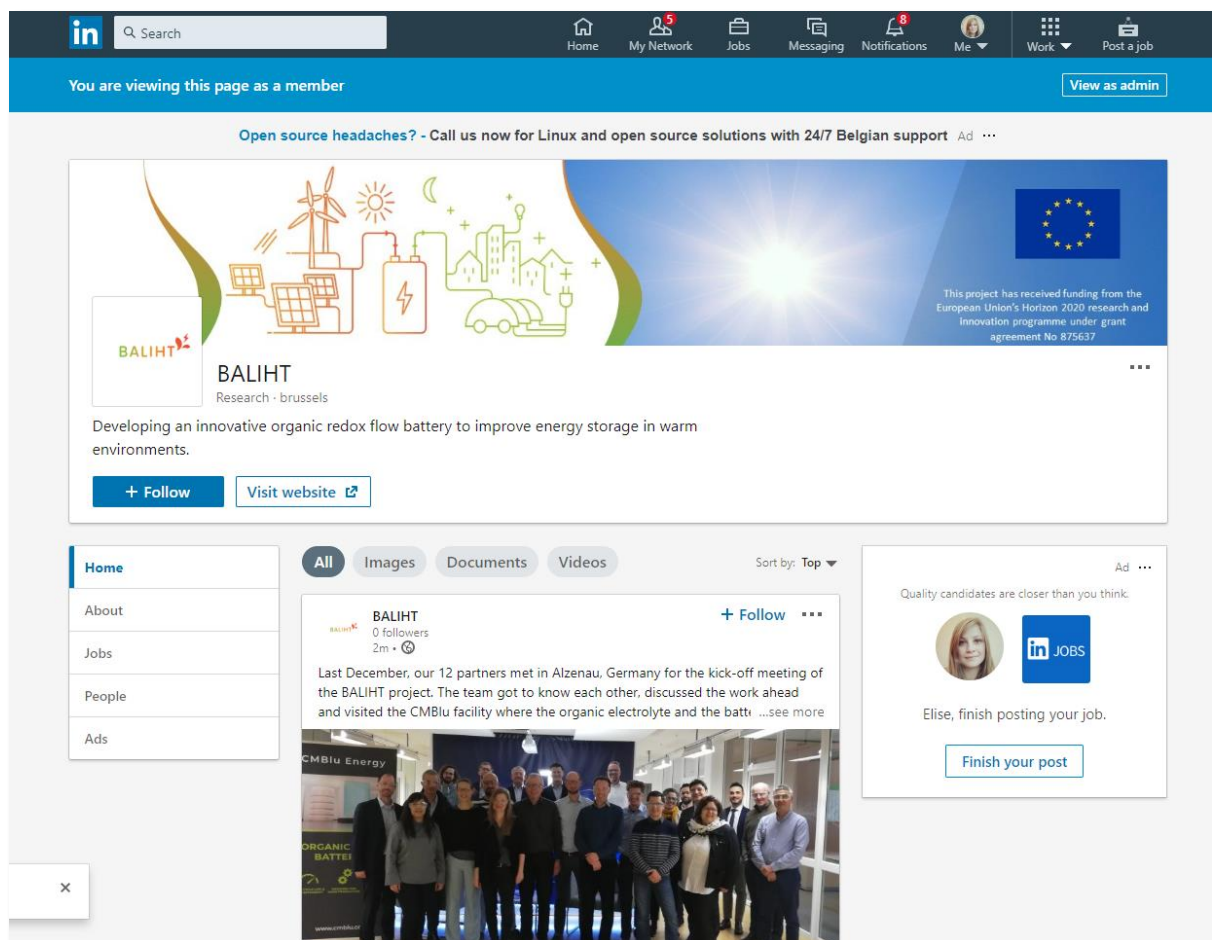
in Search

Home 5 My Network Jobs Messaging 8 Notifications Me Work Post a job

You are viewing this page as a member

View as admin

Open source headaches? - Call us now for Linux and open source solutions with 24/7 Belgian support Ad ···

This project has received funding from the European Union's Horizon 2020 research and innovation programme under grant agreement No 875637

BALIHT

BALIHT
Research · brussels

Developing an innovative organic redox flow battery to improve energy storage in warm environments.

+ Follow

Visit website

Home
About
Jobs
People
Ads

All Images Documents Videos

Sort by: Top

BALIHT
0 followers
2m •

+ Follow ···

Last December, our 12 partners met in Alzenau, Germany for the kick-off meeting of the BALIHT project. The team got to know each other, discussed the work ahead and visited the CMBlu facility where the organic electrolyte and the batt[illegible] ...see more

CMBlu Energy

ORGANIC BATTE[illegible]

Ad ···

Quality candidates are closer than you think.

in JOBS

Elise, finish posting your job.

Finish your post

×